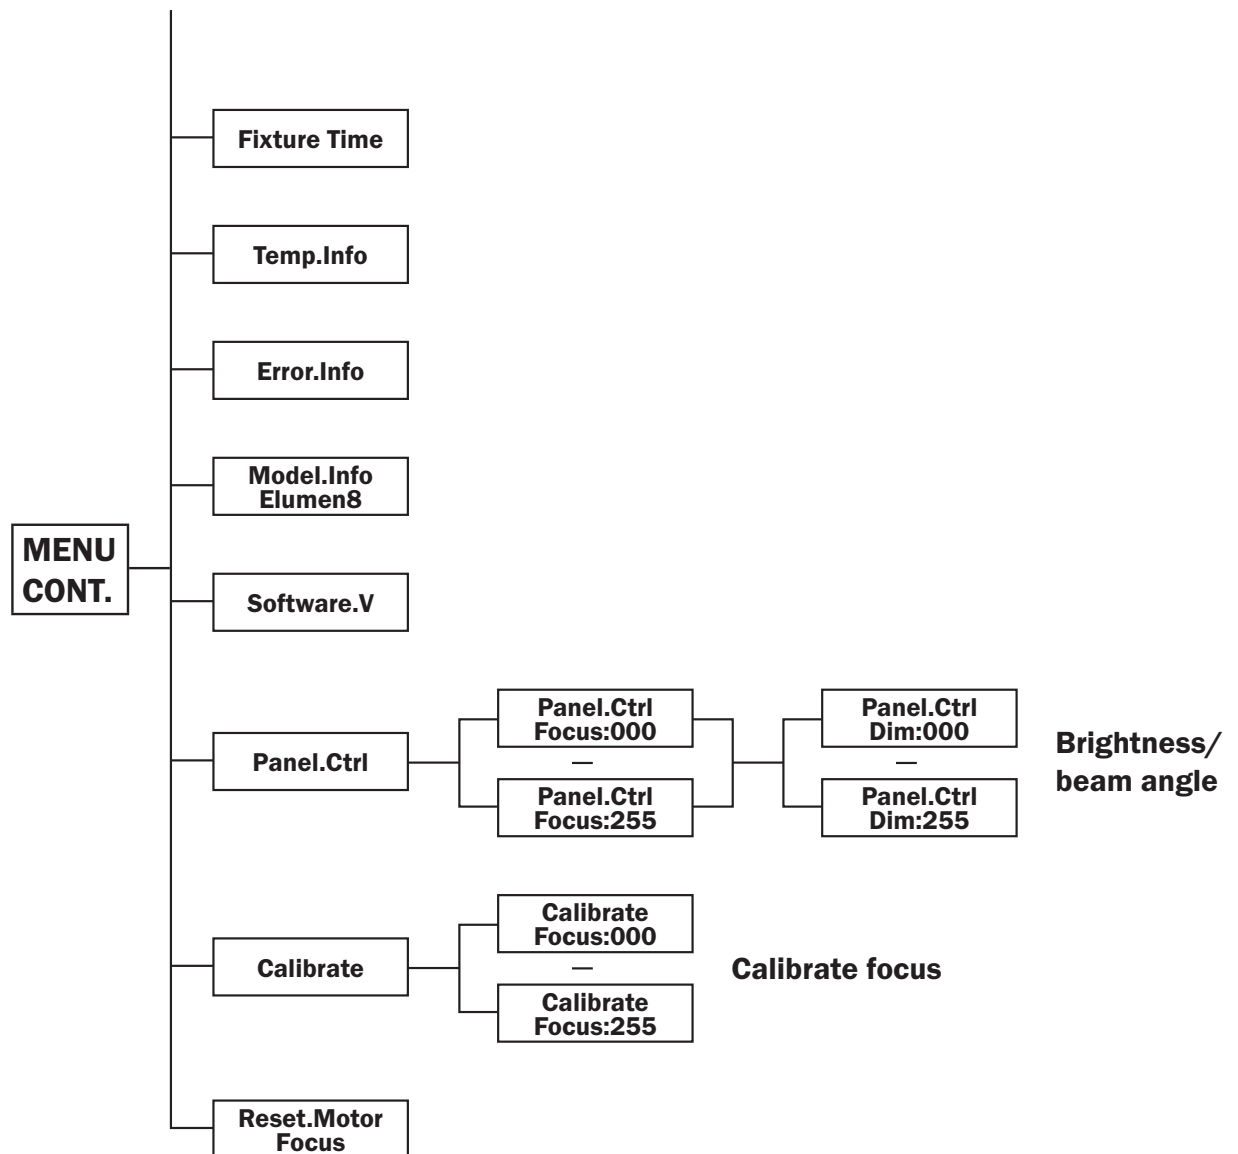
Fixture Time

Temp.Info

Error.Info

Model.Info
Elumen8

MENU
CONT.

Software.V

Panel.Ctrl

Panel.Ctrl
Focus:000

—

Panel.Ctrl
Focus:255

Panel.Ctrl
Dim:000

—

Panel.Ctrl
Dim:255

Brightness/
beam angle

Calibrate

Calibrate
Focus:000

—

Calibrate
Focus:255

Calibrate focus

Reset.Motor
Focus